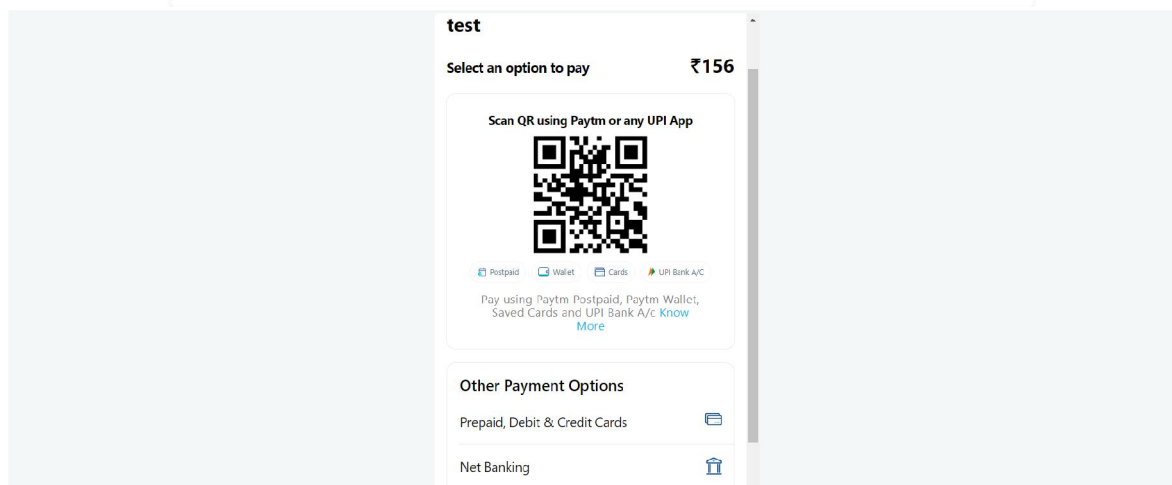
test

Select an option to pay ₹156

Scan QR using Paytm or any UPI App

Postpaid Wallet Cards UPI Bank A/C

Pay using Paytm Postpaid, Paytm Wallet, Saved Cards and UPI Bank A/c Know More

Other Payment Options

Prepaid, Debit & Credit Cards

Net Banking